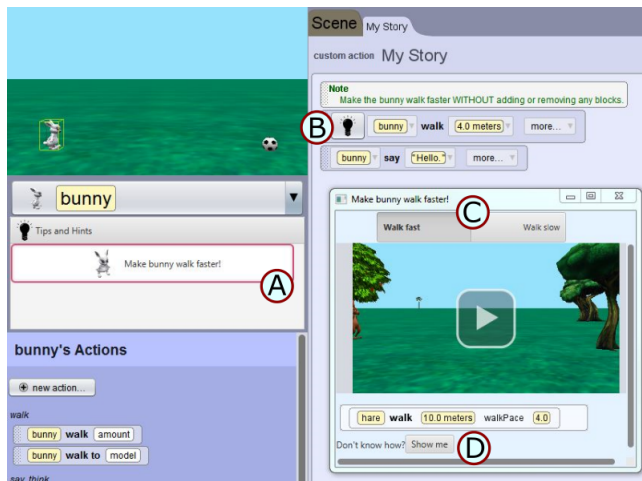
bunny

Tips and Hints

Make bunny walk faster!

A

bunny's Actions

new action...

walk

bunny walk amount

bunny walk to model

say, think

Scene My Story

custom action My Story

Note
Make the bunny walk faster WITHOUT adding or removing any blocks.

B

bunny walk 4.0 meters more...

bunny say "Hello." more...

Make bunny walk faster!

C

Walk fast Walk slow

hare walk 10.0 meters walkPace 4.0

Don't know how? Show me

D